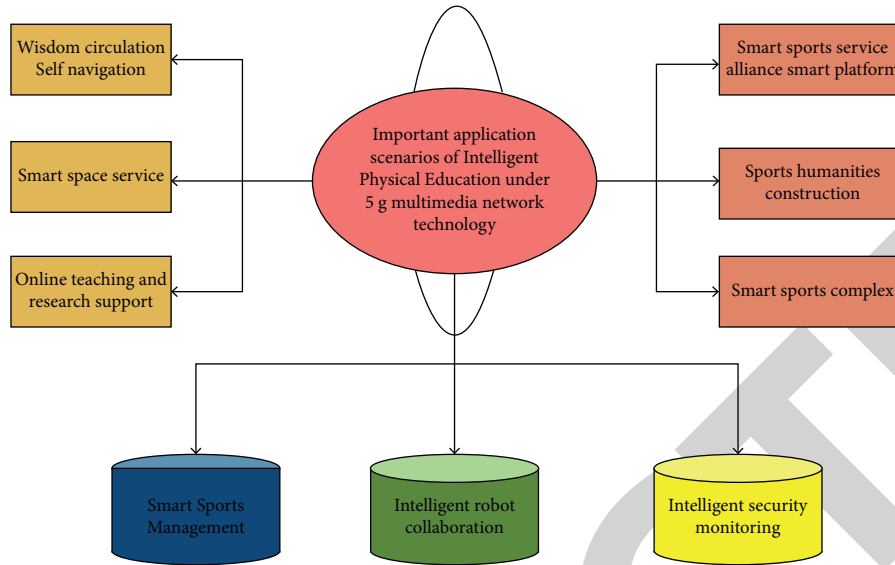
Wisdom circulation
Self navigation

Smart space service

Online teaching and research support

Important application scenarios of Intelligent Physical Education under 5 g multimedia network technology

Smart sports service alliance smart platform

Sports humanities construction

Smart sports complex

Smart Sports Management

Intelligent robot collaboration

Intelligent security monitoring